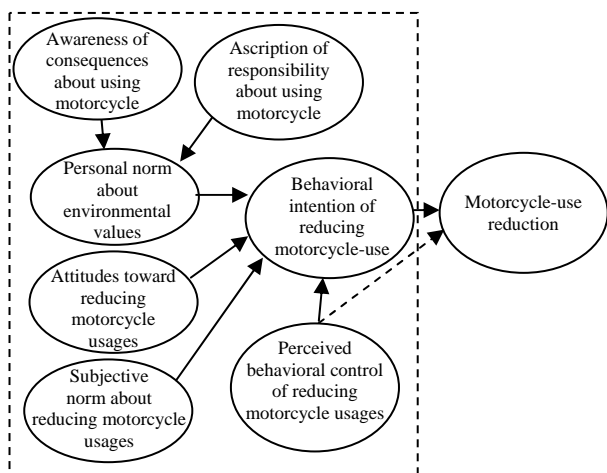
Awareness of consequences about using motorcycle

Ascription of responsibility about using motorcycle

Personal norm about environmental values

Behavioral intention of reducing motorcycle-use

Motorcycle-use reduction

Attitudes toward reducing motorcycle usages

Subjective norm about reducing motorcycle usages

Perceived behavioral control of reducing motorcycle usages